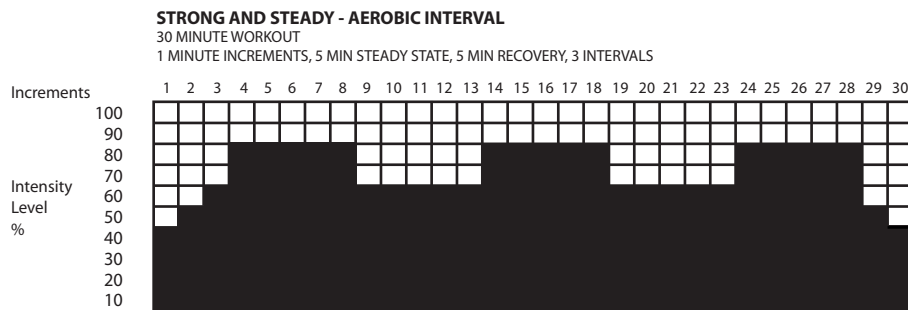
STRONG AND STEADY - AEROBIC INTERVAL
30 MINUTE WORKOUT
1 MINUTE INCREMENTS, 5 MIN STEADY STATE, 5 MIN RECOVERY, 3 INTERVALS

Increments 1 2 3 4 5 6 7 8 9 10 11 12 13 14 15 16 17 18 19 20 21 22 23 24 25 26 27 28 29 30

Intensity Level %
100
90
80
70
60
50
40
30
20
10